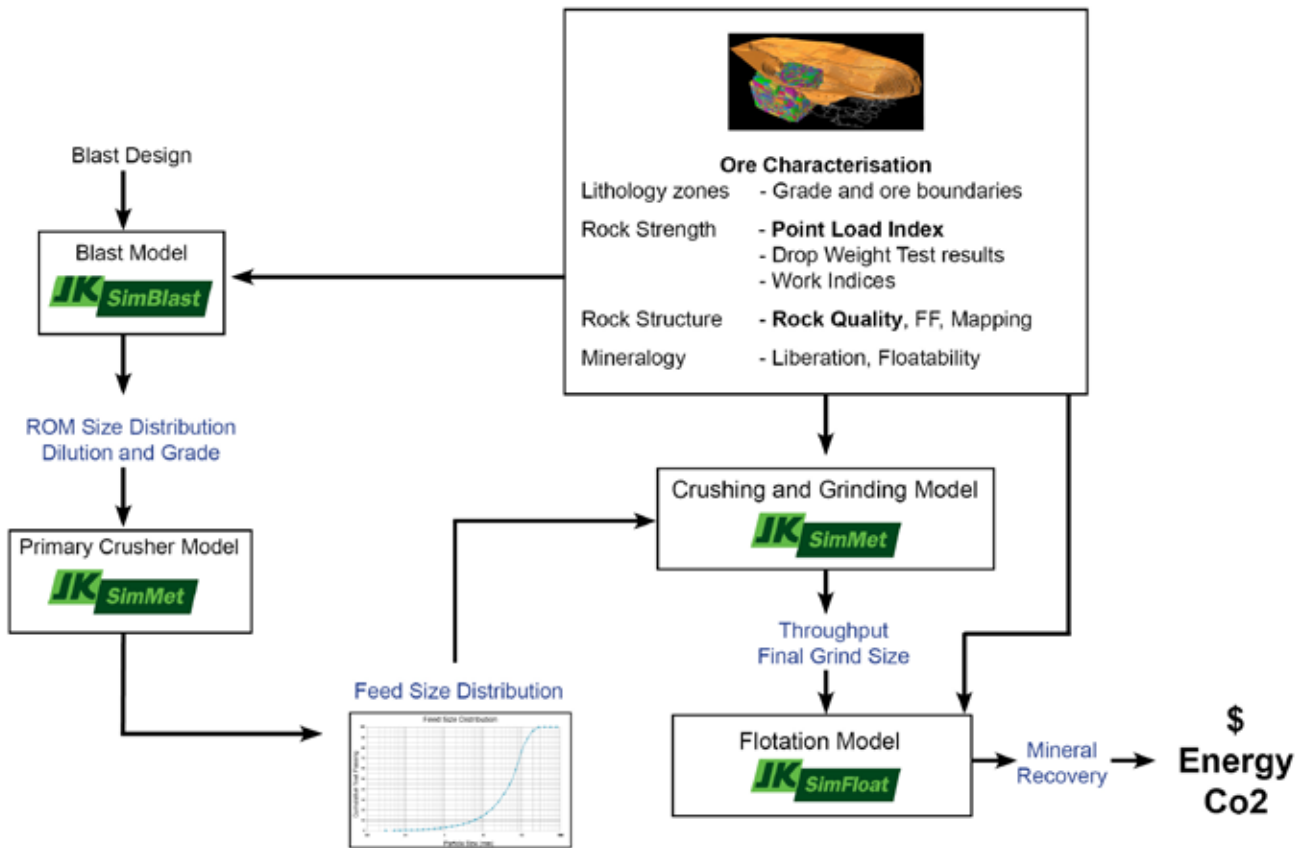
Ore Characterisation
Lithology zones - Grade and ore boundaries
Rock Strength - Point Load Index
- Drop Weight Test results
- Work Indices
Rock Structure - Rock Quality, FF, Mapping
Mineralogy - Liberation, Floatability

Blast Design

Blast Model
JK SimBlast

ROM Size Distribution
Dilution and Grade

Primary Crusher Model
JK SimMet

Feed Size Distribution

Feed Size Distribution
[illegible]

Crushing and Grinding Model
JK SimMet

Throughput
Final Grind Size

Flotation Model
JK SimFloat

Mineral Recovery

$
Energy
Co2